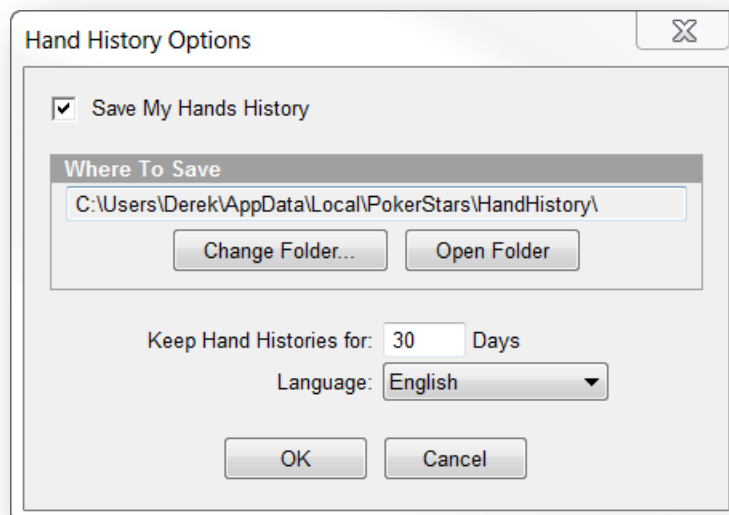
Hand History Options

Save My Hands History

Where To Save

C:\Users\Derek\AppData\Local\PokerStars\HandHistory\

Change Folder...

Open Folder

Keep Hand Histories for: 30 Days

Language: English

OK

Cancel